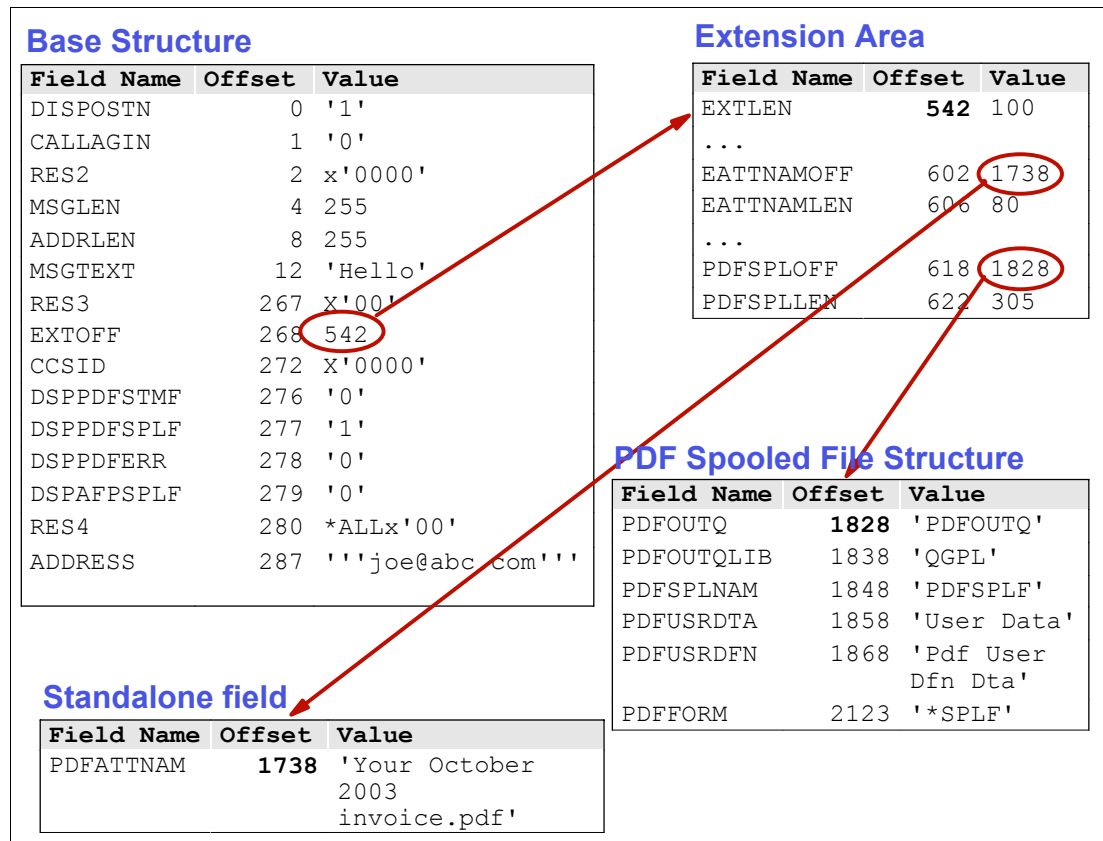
Base Structure

| Field Name | Offset | Value |
|---|---|---|
| DISPOSTN | 0 | '1' |
| CALLAGIN | 1 | '0' |
| RES2 | 2 | x'0000' |
| MSGLEN | 4 | 255 |
| ADDRLEN | 8 | 255 |
| MSGTEXT | 12 | 'Hello' |
| RES3 | 267 | X'00' |
| EXTOFF | 268 | 542 |
| CCSID | 272 | X'0000' |
| DSPPDFSTMF | 276 | '0' |
| DSPPDFSPLF | 277 | '1' |
| DSPPDFERR | 278 | '0' |
| DSPAFPSPLF | 279 | '0' |
| RES4 | 280 | *ALLx'00' |
| ADDRESS | 287 | '''joe@abc.com''' |

Extension Area

| Field Name | Offset | Value |
|---|---|---|
| EXTLEN | **542** | 100 |
| ... | | |
| EATTNAMOFF | 602 | 1738 |
| EATTNAMLEN | 606 | 80 |
| ... | | |
| PDFSPLOFF | 618 | 1828 |
| PDFSPLLEN | 622 | 305 |

PDF Spooled File Structure

| Field Name | Offset | Value |
|---|---|---|
| PDFOUTQ | **1828** | 'PDFOUTQ' |
| PDFOUTQLIB | 1838 | 'QGPL' |
| PDFSPLNAM | 1848 | 'PDFSPLF' |
| PDFUSRDTA | 1858 | 'User Data' |
| PDFUSRDFN | 1868 | 'Pdf User Dfn Dta' |
| PDFFORM | 2123 | '*SPLF' |

Standalone field

| Field Name | Offset | Value |
|---|---|---|
| PDFATTNAM | **1738** | 'Your October 2003 invoice.pdf' |